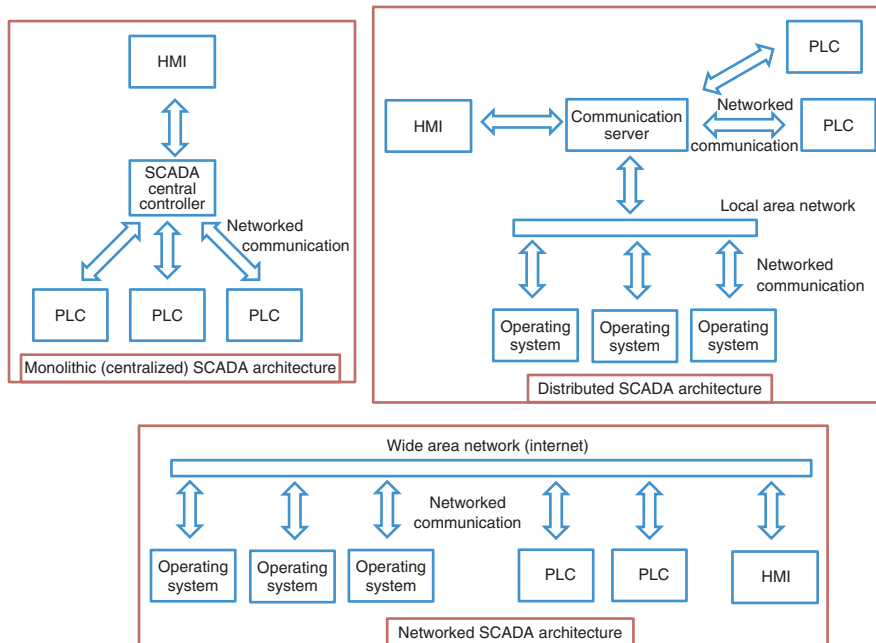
HMI

SCADA central controller

Networked communication

PLC

PLC

PLC

Monolithic (centralized) SCADA architecture

PLC

HMI

Communication server

Networked communication

PLC

Local area network

Networked communication

Operating system

Operating system

Operating system

Distributed SCADA architecture

Wide area network (internet)

Networked communication

Operating system

Operating system

Operating system

PLC

PLC

HMI

Networked SCADA architecture